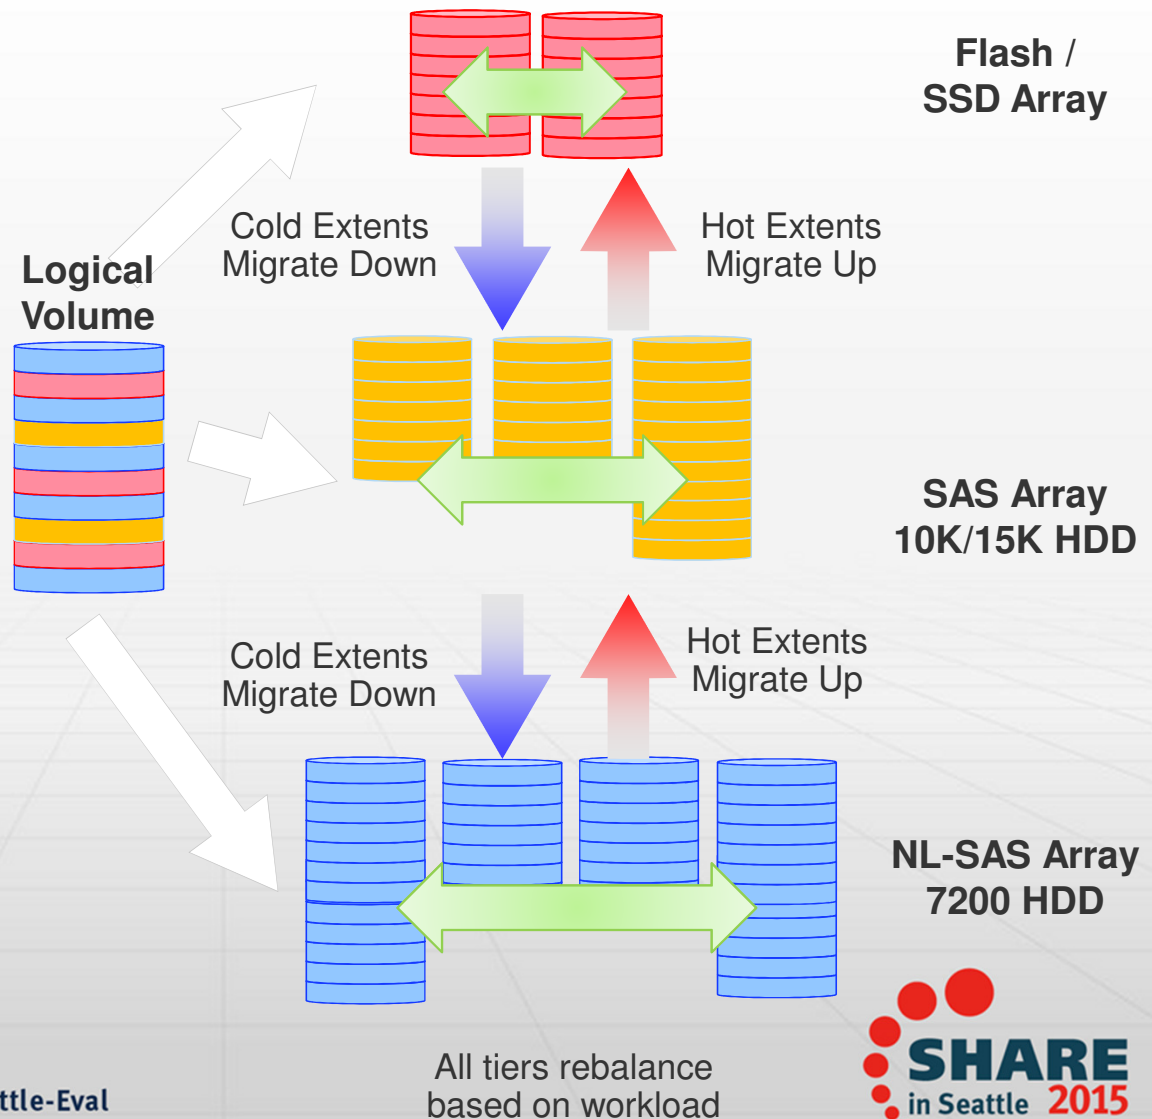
Flash / SSD Array

Cold Extents Migrate Down

Hot Extents Migrate Up

Logical Volume

SAS Array 10K/15K HDD

Cold Extents Migrate Down

Hot Extents Migrate Up

NL-SAS Array 7200 HDD

All tiers rebalance based on workload

ttle-Eval

SHARE in Seattle 2015